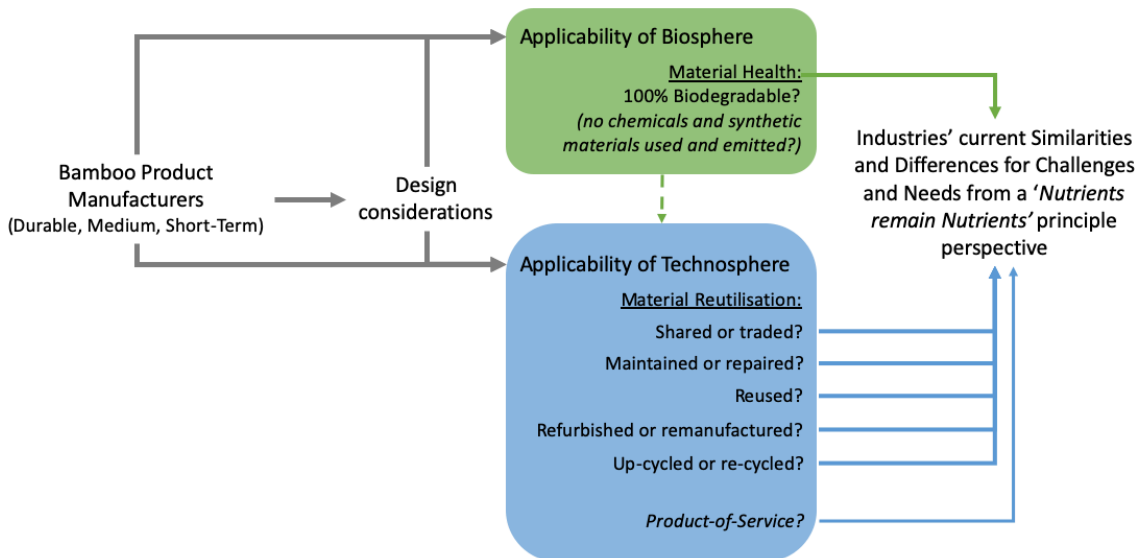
Bamboo Product Manufacturers (Durable, Medium, Short-Term)

Design considerations

Applicability of Biosphere

Material Health:
100% Biodegradable?
(no chemicals and synthetic materials used and emitted?)

Industries' current Similarities and Differences for Challenges and Needs from a 'Nutrients remain Nutrients' principle perspective

Applicability of Technosphere

Material Reutilisation:
Shared or traded?
Maintained or repaired?
Reused?
Refurbished or remanufactured?
Up-cycled or re-cycled?

Product-of-Service?